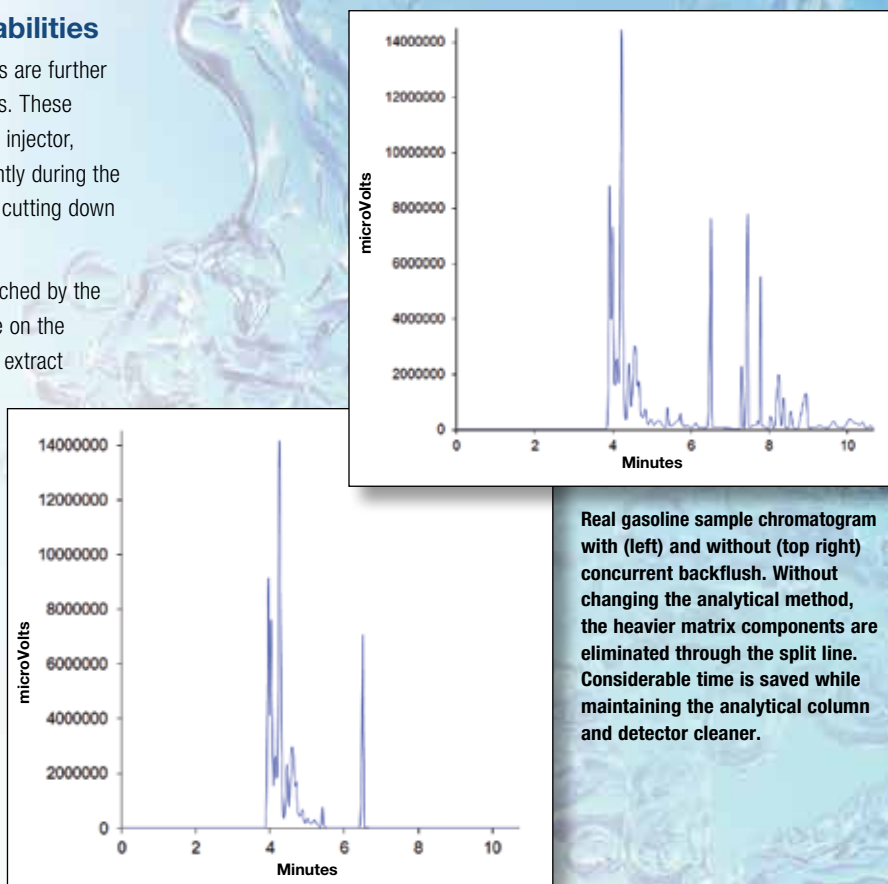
abilities

s are further s. These injector, ntly during the cutting down

ched by the e on the extract

14000000
12000000
10000000
8000000
6000000
4000000
2000000
0
microVolts
0 2 4 6 8 10
Minutes

14000000
12000000
10000000
8000000
6000000
4000000
2000000
0
microVolts
0 2 4 6 8 10
Minutes

Real gasoline sample chromatogram with (left) and without (top right) concurrent backflush. Without changing the analytical method, the heavier matrix components are eliminated through the split line. Considerable time is saved while maintaining the analytical column and detector cleaner.